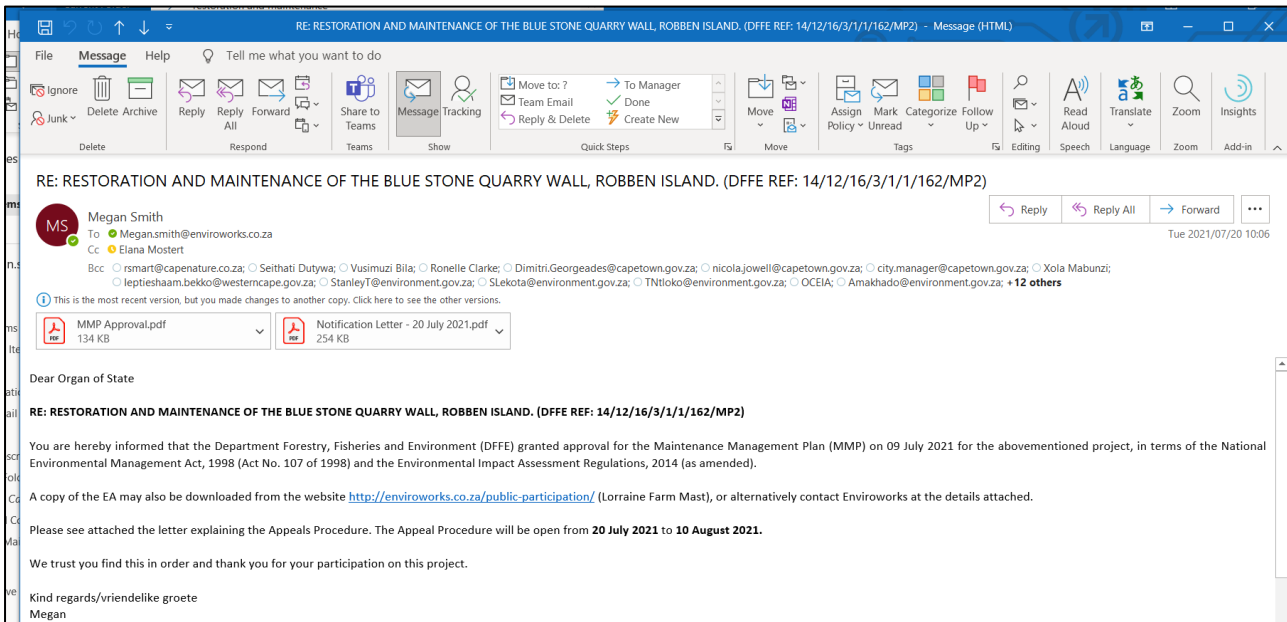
RE: RESTORATION AND MAINTENANCE OF THE BLUE STONE QUARRY WALL, ROBBEN ISLAND. (DFFE REF: 14/12/16/3/1/1/162/MP2) - Message (HTML)

File Message Help Tell me what you want to do

Ignore Junk Delete Archive Reply Reply All Forward Share to Teams Message Tracking Move to: ? Team Email Reply & Delete To Manager Done Create New Move Assign Policy Mark Unread Categorize Follow Up Read Aloud Translate Zoom Insights

Delete Respond Teams Show Quick Steps Move Tags Editing Speech Language Zoom Add-in

RE: RESTORATION AND MAINTENANCE OF THE BLUE STONE QUARRY WALL, ROBBEN ISLAND. (DFFE REF: 14/12/16/3/1/1/162/MP2)

MS Megan Smith
To Megan.smith@enviroworks.co.za
Cc Elana Mostert
Bcc rsmart@capenature.co.za; Seithati Dutywa; Vusimuzi Bila; Ronelle Clarke; Dimitri.Georgeades@capetown.gov.za; nicola.jowell@capetown.gov.za; city.manager@capetown.gov.za; Xola Mabunzi; leptieshaam.bekko@westerncape.gov.za; StanleyT@environment.gov.za; SLekota@environment.gov.za; TNtloko@environment.gov.za; OCEIA; Amakhado@environment.gov.za; +12 others

Reply Reply All Forward ...
Tue 2021/07/20 10:06

This is the most recent version, but you made changes to another copy. Click here to see the other versions.

MMP Approval.pdf 134 KB
Notification Letter - 20 July 2021.pdf 254 KB

Dear Organ of State

RE: RESTORATION AND MAINTENANCE OF THE BLUE STONE QUARRY WALL, ROBBEN ISLAND. (DFFE REF: 14/12/16/3/1/1/162/MP2)

You are hereby informed that the Department Forestry, Fisheries and Environment (DFFE) granted approval for the Maintenance Management Plan (MMP) on 09 July 2021 for the abovementioned project, in terms of the National Environmental Management Act, 1998 (Act No. 107 of 1998) and the Environmental Impact Assessment Regulations, 2014 (as amended).

A copy of the EA may also be downloaded from the website http://enviroworks.co.za/public-participation/ (Lorraine Farm Mast), or alternatively contact Enviroworks at the details attached.

Please see attached the letter explaining the Appeals Procedure. The Appeal Procedure will be open from 20 July 2021 to 10 August 2021.

We trust you find this in order and thank you for your participation on this project.

Kind regards/vriendelike groete
Megan